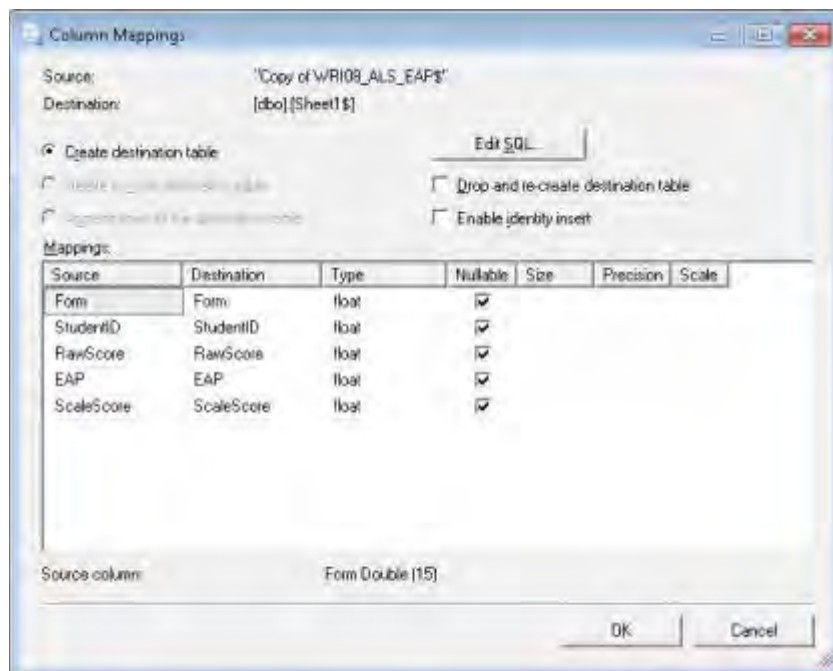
Column Mappings

Source: 'Copy of WRI08_ALS_EAP$'
Destination: [dbo].[Sheet1$]

Create destination table
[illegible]
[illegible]

Edit SQL...
Drop and re-create destination table
Enable identity insert

Mappings:

| Source | Destination | Type | Nullable | Size | Precision | Scale |
|---|---|---|---|---|---|---|
| Form | Form | float | ☑ | | | |
| StudentID | StudentID | float | ☑ | | | |
| RawScore | RawScore | float | ☑ | | | |
| EAP | EAP | float | ☑ | | | |
| ScaleScore | ScaleScore | float | ☑ | | | |

Source column: Form Double (15)

OK
Cancel